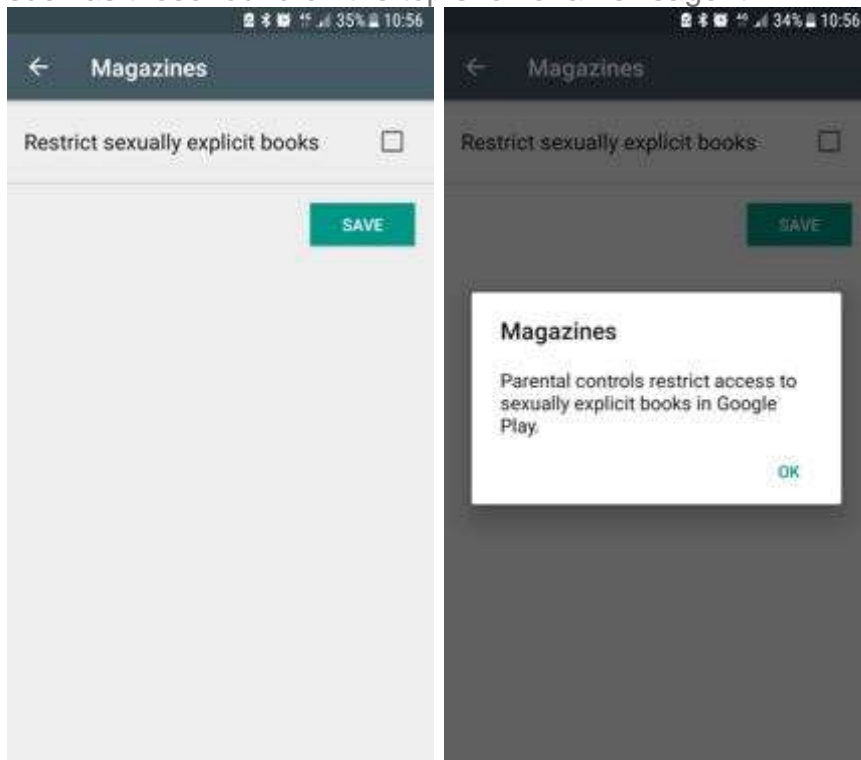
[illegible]

35% 10:56

Magazines

Restrict sexually explicit books

SAVE

34% 10:56

Magazines

Restrict sexually explicit books

SAVE

Magazines

Parental controls restrict access to sexually explicit books in Google Play.

OK